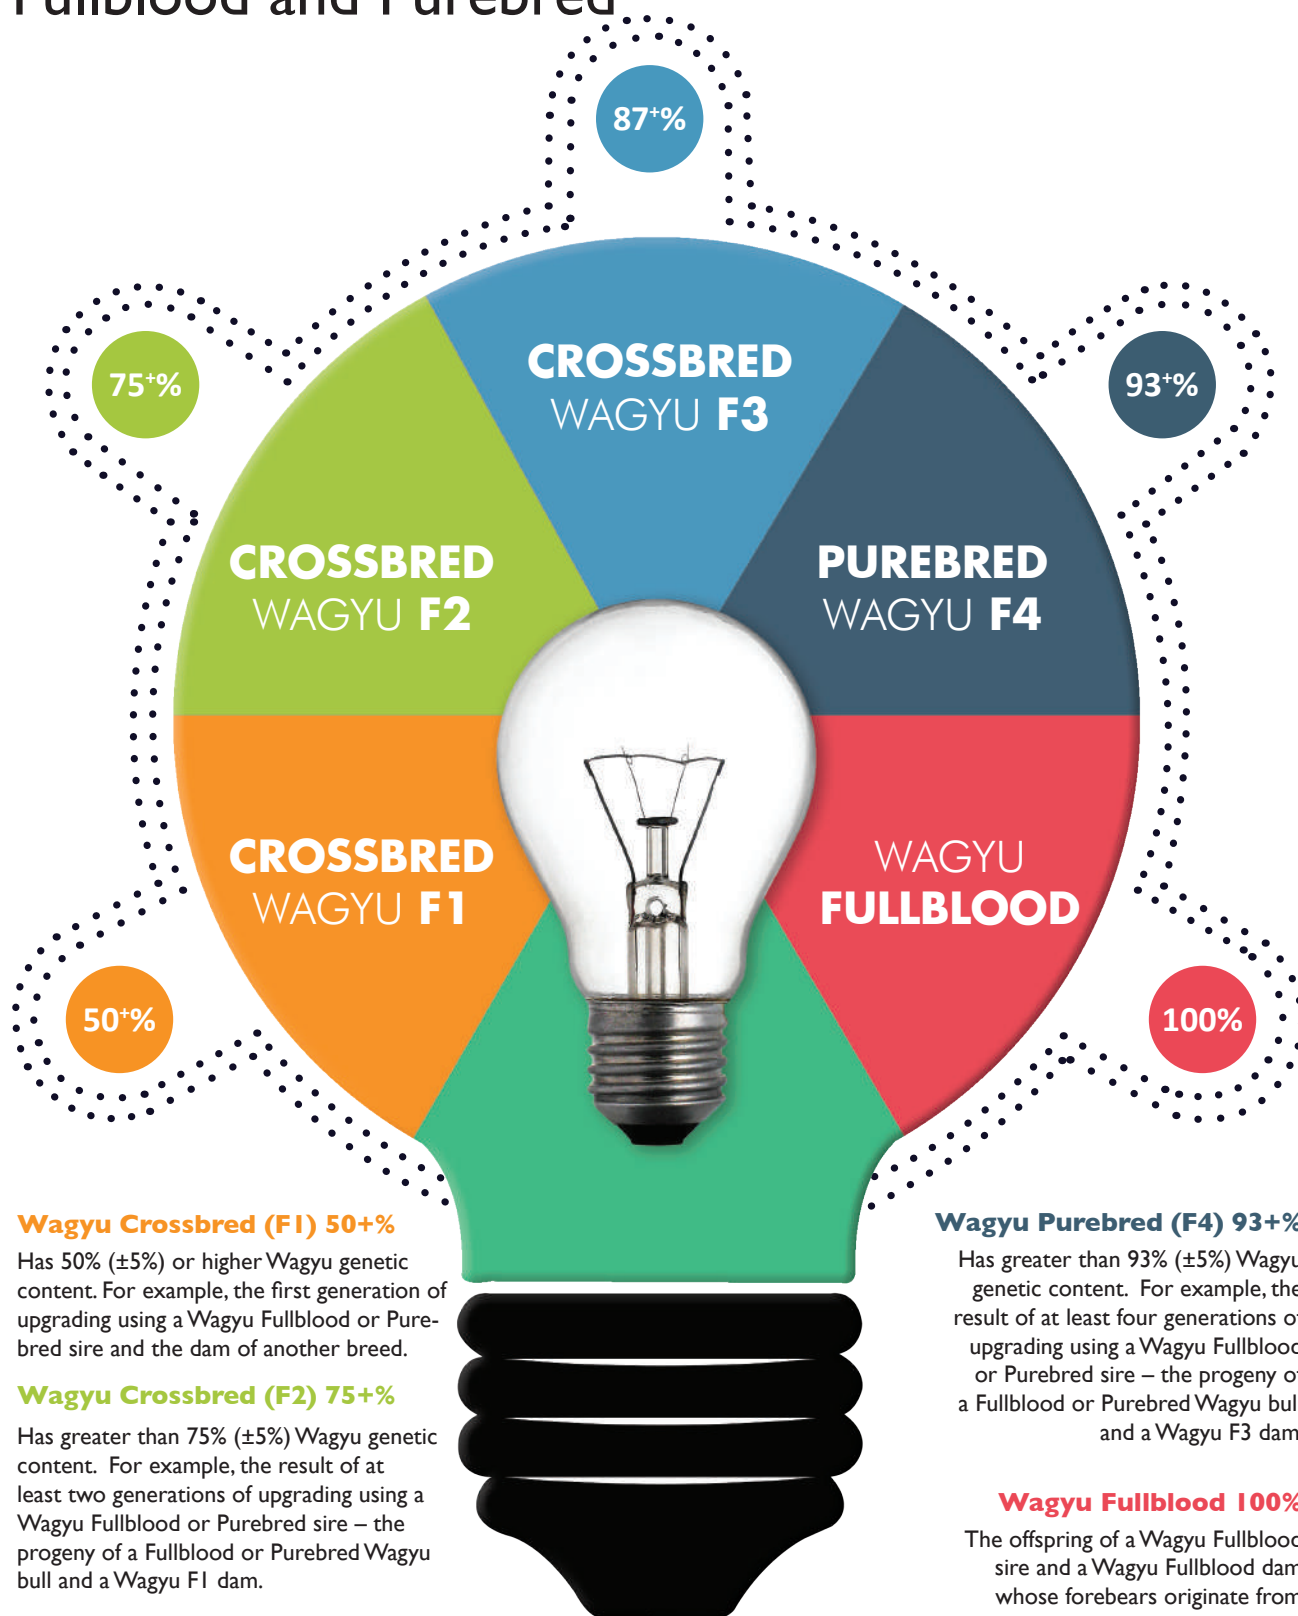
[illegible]

$87^{+}\%$

$75^{+}\%$

CROSSBRED WAGYU F3

$93^{+}\%$

CROSSBRED WAGYU F2

PUREBRED WAGYU F4

CROSSBRED WAGYU F1

WAGYU FULLBLOOD

$50^{+}\%$

100%

Wagyu Crossbred (F1) 50+%

Has 50% (±5%) or higher Wagyu genetic content. For example, the first generation of upgrading using a Wagyu Fullblood or Purebred sire and the dam of another breed.

Wagyu Crossbred (F2) 75+%

Has greater than 75% (±5%) Wagyu genetic content. For example, the result of at least two generations of upgrading using a Wagyu Fullblood or Purebred sire – the progeny of a Fullblood or Purebred Wagyu bull and a Wagyu F1 dam.

Wagyu Purebred (F4) 93+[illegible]

Has greater than 93% (±5%) Wagyu genetic content. For example, the result of at least four generations o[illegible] upgrading using a Wagyu Fullbloo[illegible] or Purebred sire – the progeny o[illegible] a Fullblood or Purebred Wagyu bul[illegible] and a Wagyu F3 dam

Wagyu Fullblood 100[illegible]

The offspring of a Wagyu Fullbloo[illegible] sire and a Wagyu Fullblood dam whose forebears originate from